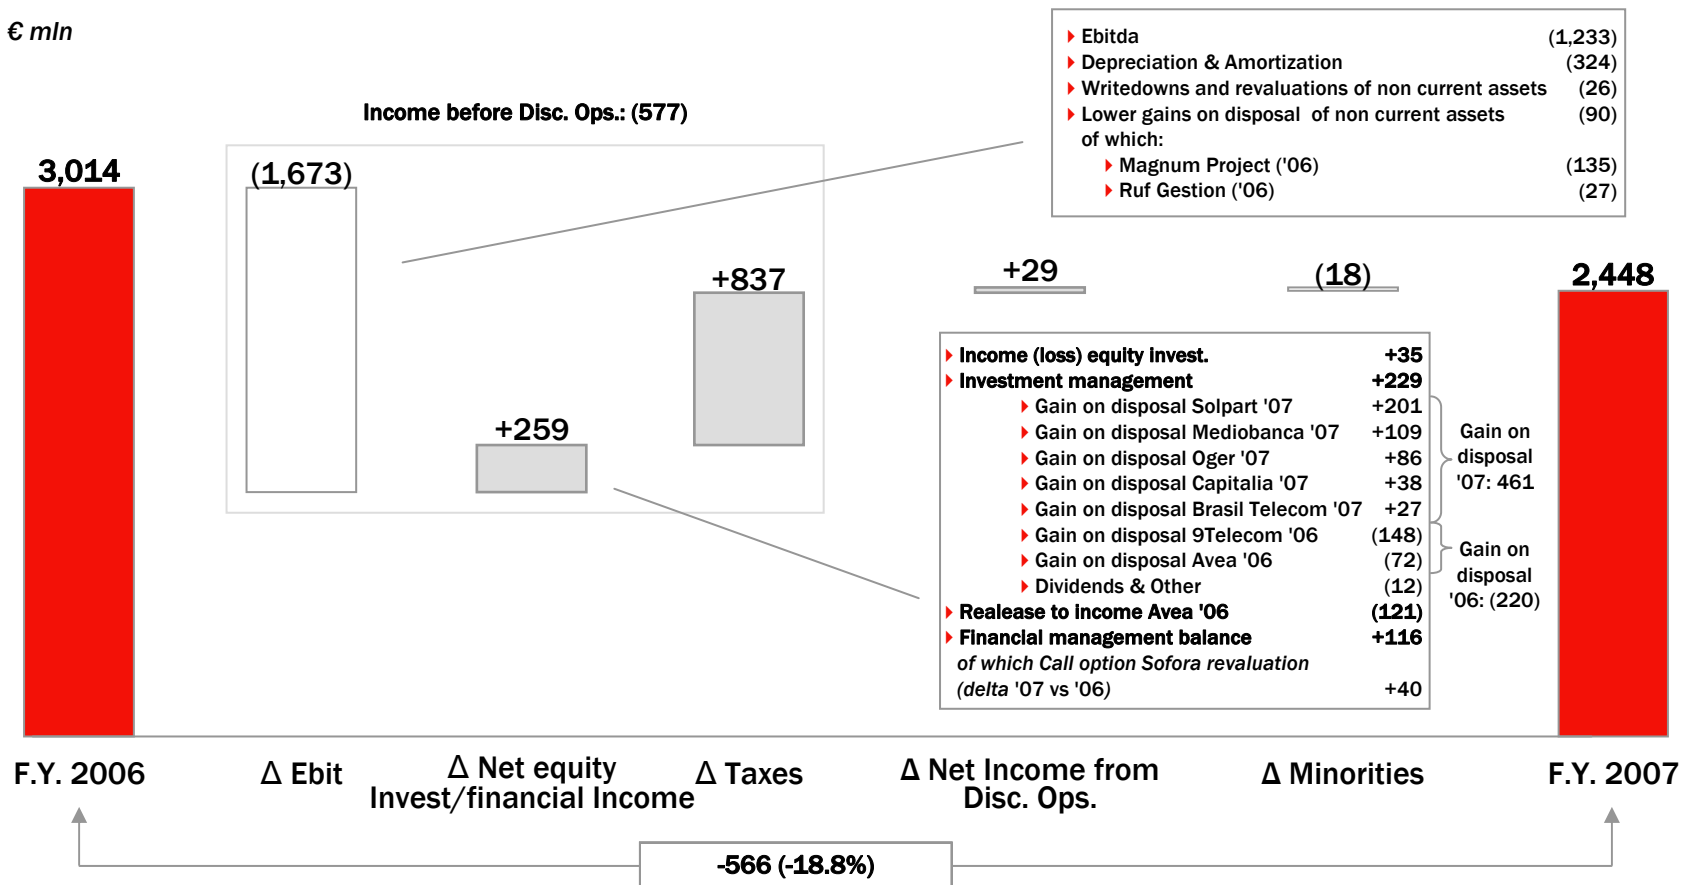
€ mln

Income before Disc. Ops.: (577)

3,014

(1,673)

+259

+837

+29

(18)

2,448

| | |
|---|---|
| Ebitda | (1,233) |
| Depreciation & Amortization | (324) |
| Writedowns and revaluations of non current assets | (26) |
| Lower gains on disposal of non current assets of which: | (90) |
| Magnum Project ('06) | (135) |
| Ruf Gestion ('06) | (27) |

| | |
|---|---|
| Income (loss) equity invest. | +35 |
| Investment management | +229 |
| Gain on disposal Solpart '07 | +201 |
| Gain on disposal Mediobanca '07 | +109 |
| Gain on disposal Oger '07 | +86 |
| Gain on disposal Capitalia '07 | +38 |
| Gain on disposal Brasil Telecom '07 | +27 |
| Gain on disposal 9Telecom '06 | (148) |
| Gain on disposal Avea '06 | (72) |
| Dividends & Other | (12) |
| Realease to income Avea '06 | (121) |
| Financial management balance | +116 |
| of which Call option Sofora revaluation (delta '07 vs '06) | +40 |

Gain on disposal '07: 461

Gain on disposal '06: (220)

F.Y. 2006

Δ Ebit

Δ Net equity Invest/financial Income

Δ Taxes

Δ Net Income from Disc. Ops.

Δ Minorities

F.Y. 2007

-566 (-18.8%)